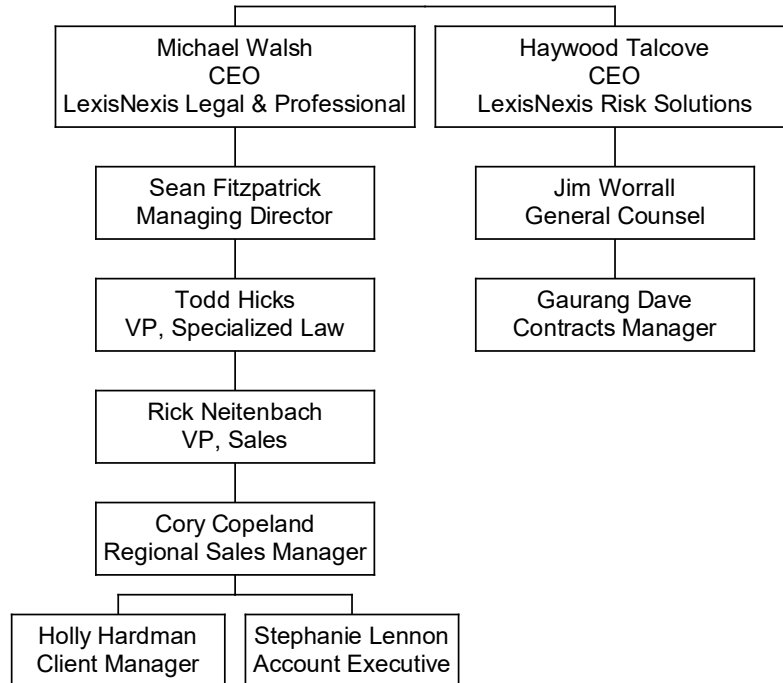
Michael Walsh
CEO
LexisNexis Legal & Professional

Haywood Talcove
CEO
LexisNexis Risk Solutions

Sean Fitzpatrick
Managing Director

Jim Worrall
General Counsel

Todd Hicks
VP, Specialized Law

Gaurang Dave
Contracts Manager

Rick Neitenbach
VP, Sales

Cory Copeland
Regional Sales Manager

Holly Hardman
Client Manager

Stephanie Lennon
Account Executive